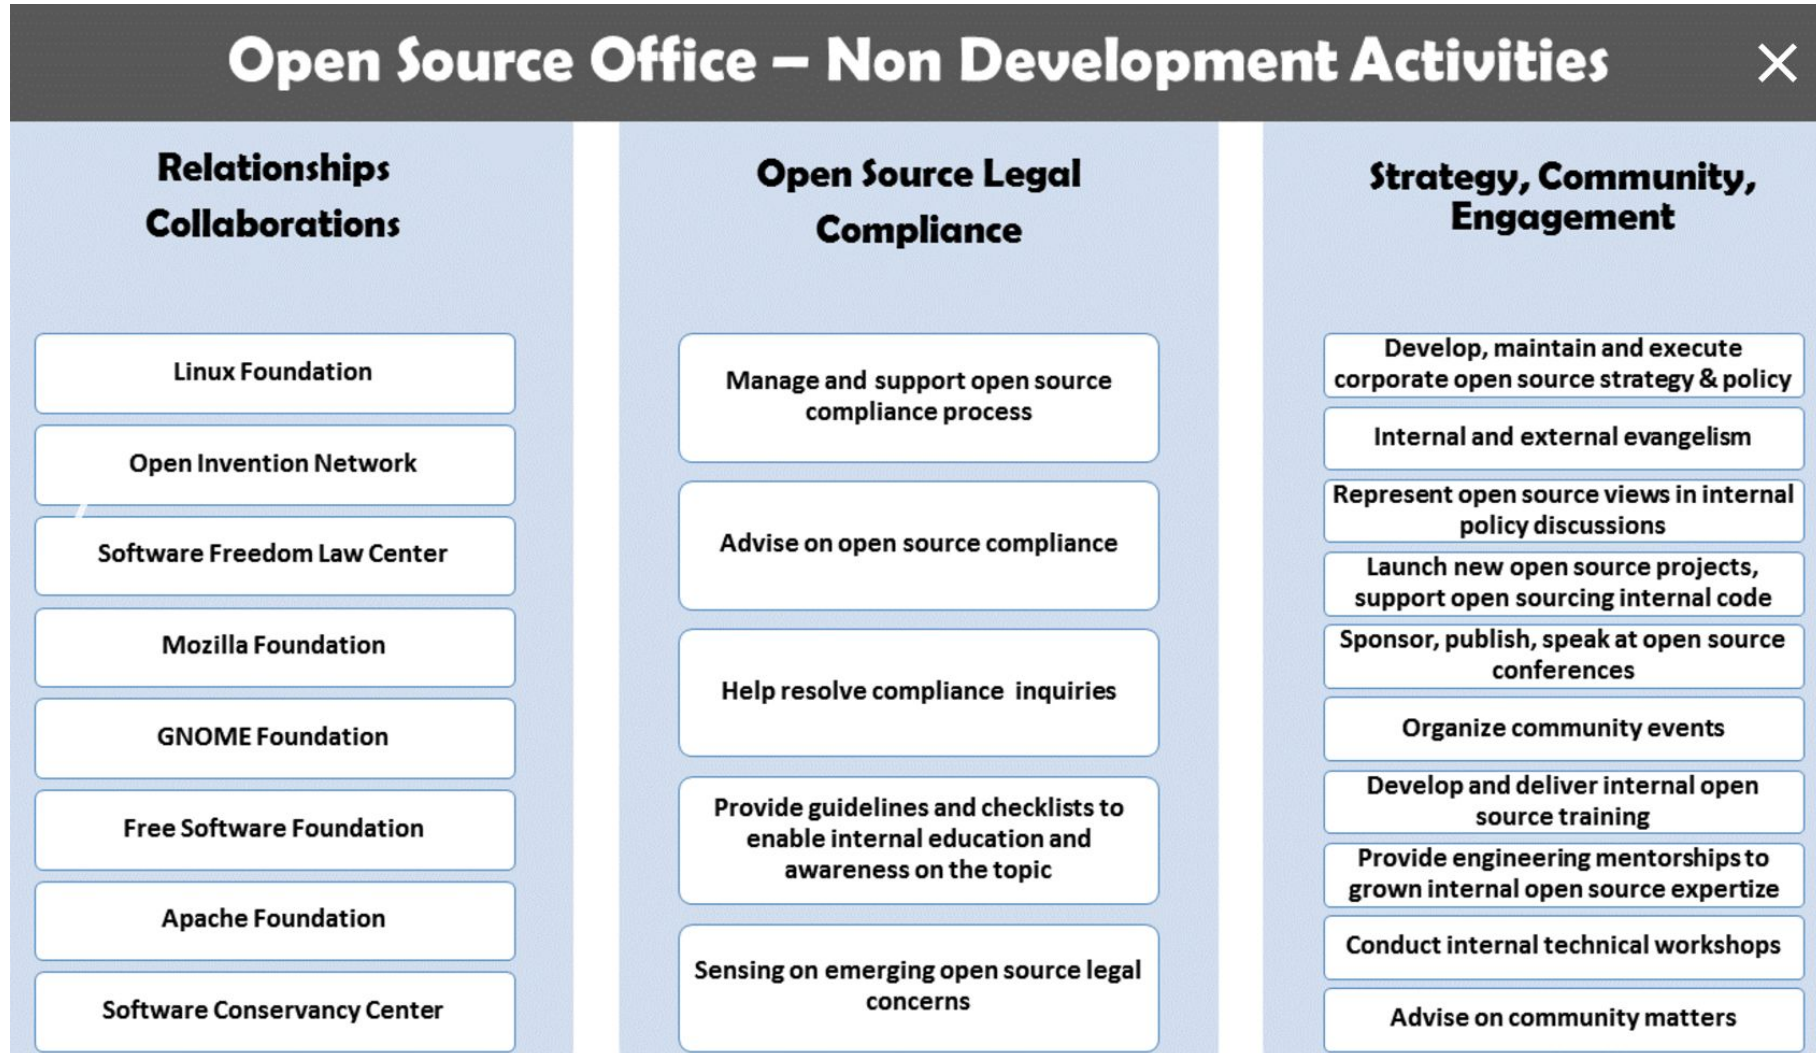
Open Source Office – Non Development Activities

Relationships Collaborations

Linux Foundation

Open Invention Network

Software Freedom Law Center

Mozilla Foundation

GNOME Foundation

Free Software Foundation

Apache Foundation

Software Conservancy Center

Open Source Legal Compliance

Manage and support open source compliance process

Advise on open source compliance

Help resolve compliance inquiries

Provide guidelines and checklists to enable internal education and awareness on the topic

Sensing on emerging open source legal concerns

Strategy, Community, Engagement

Develop, maintain and execute corporate open source strategy & policy

Internal and external evangelism

Represent open source views in internal policy discussions

Launch new open source projects, support open sourcing internal code

Sponsor, publish, speak at open source conferences

Organize community events

Develop and deliver internal open source training

Provide engineering mentorships to grown internal open source expertize

Conduct internal technical workshops

Advise on community matters